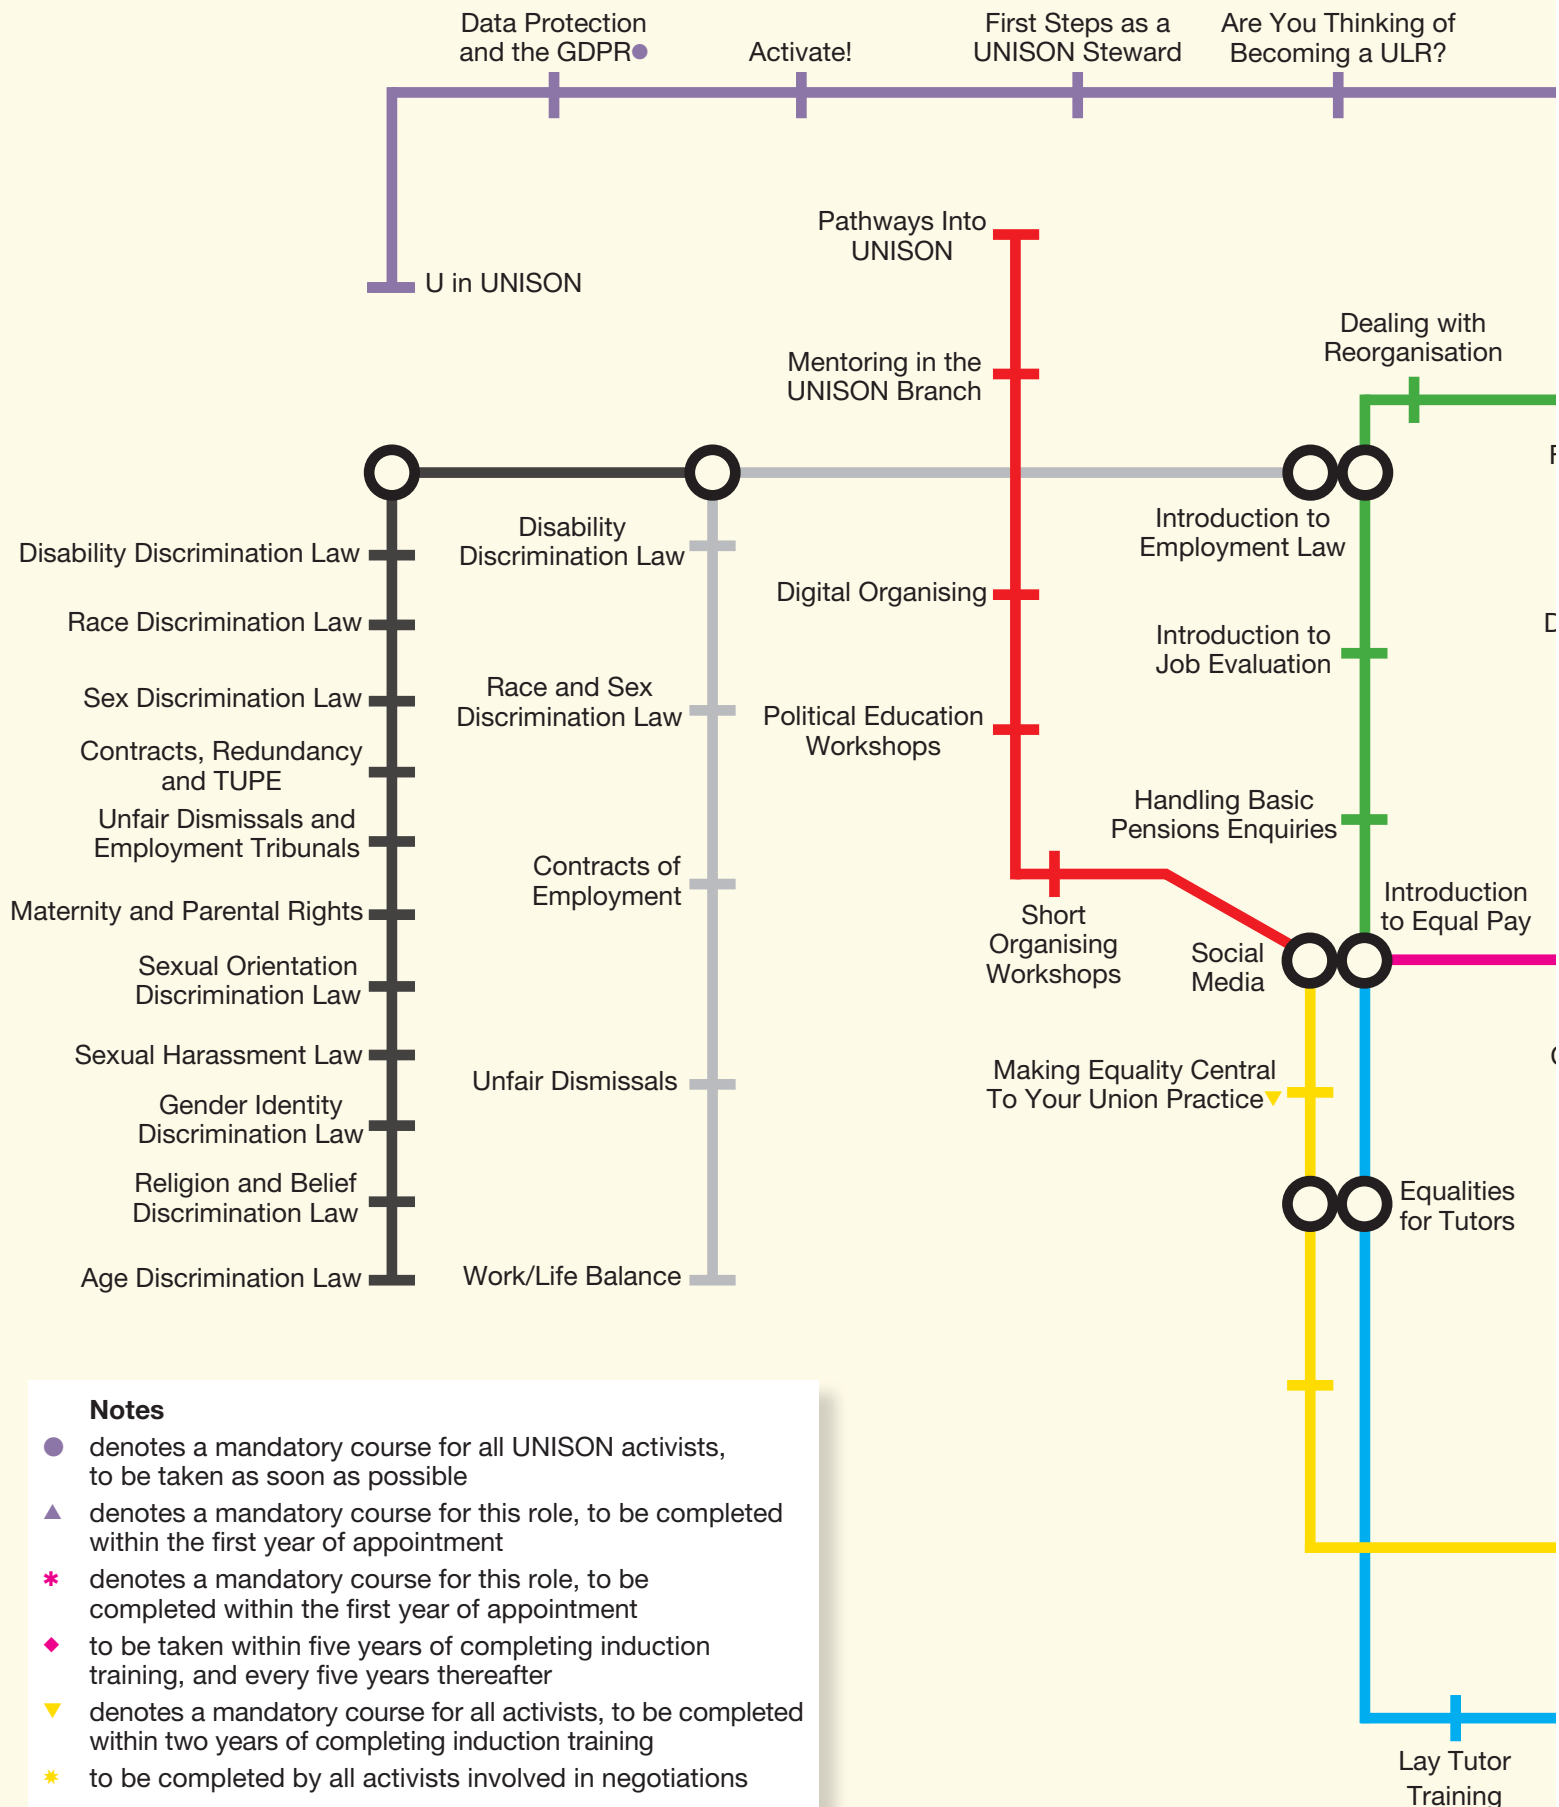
Data Protection and the GDPR●

Activate!

First Steps as a UNISON Steward

Are You Thinking of Becoming a ULR?

U in UNISON

Pathways Into UNISON

Mentoring in the UNISON Branch

Dealing with Reorganisation

Disability Discrimination Law

Race Discrimination Law

Sex Discrimination Law

Contracts, Redundancy and TUPE

Unfair Dismissals and Employment Tribunals

Maternity and Parental Rights

Sexual Orientation Discrimination Law

Sexual Harassment Law

Gender Identity Discrimination Law

Religion and Belief Discrimination Law

Age Discrimination Law

Disability Discrimination Law

Race and Sex Discrimination Law

Contracts of Employment

Unfair Dismissals

Work/Life Balance

Digital Organising

Political Education Workshops

Short Organising Workshops

Social Media

Introduction to Employment Law

Introduction to Job Evaluation

Handling Basic Pensions Enquiries

Introduction to Equal Pay

Making Equality Central To Your Union Practice▼

Equalities for Tutors

Lay Tutor Training

Notes
● denotes a mandatory course for all UNISON activists, to be taken as soon as possible
▲ denotes a mandatory course for this role, to be completed within the first year of appointment
✱ denotes a mandatory course for this role, to be completed within the first year of appointment
◆ to be taken within five years of completing induction training, and every five years thereafter
▼ denotes a mandatory course for all activists, to be completed within two years of completing induction training
✱ to be completed by all activists involved in negotiations